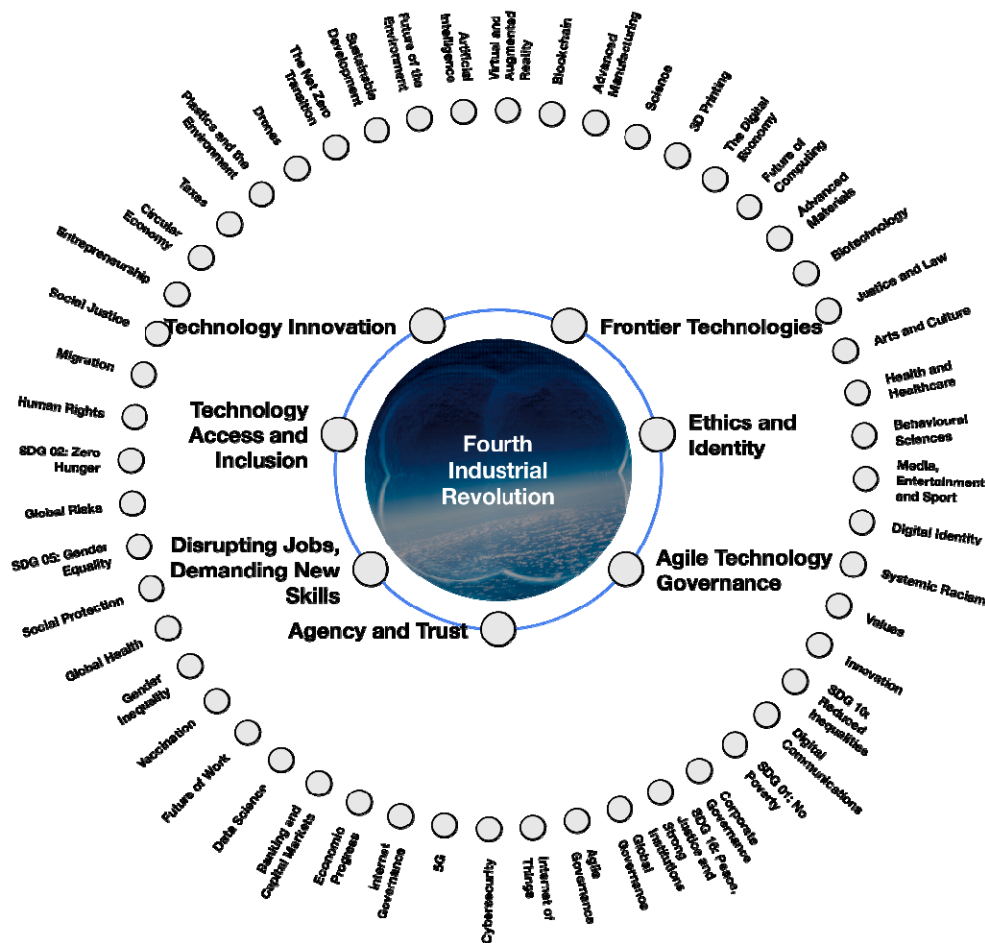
Fourth Industrial Revolution

Technology Innovation

Frontier Technologies

Technology Access and Inclusion

Ethics and Identity

Disrupting Jobs, Demanding New Skills

Agile Technology Governance

Agency and Trust

Blockchain

Advanced Manufacturing

Science

3D Printing

The Digital Economy

Future of Computing

Advanced Materials

Biotechnology

Justice and Law

Arts and Culture

Health and Healthcare

Behavioural Sciences

Media, Entertainment and Sport

Digital Identity

Systemic Racism

Values

Innovation

SDG 10: Reduced Inequalities

Digital Communications

SDG 01: No Poverty

Corporate Governance

SDG 16: Peace, Justice and Strong Institutions

Global Governance

Agile Governance

Internet of Things

Cybersecurity

5G

Internet Governance

Economic Progress

Banking and Capital Markets

Data Science

Future of Work

Vaccination

Gender Inequality

Global Health

Social Protection

SDG 05: Gender Equality

Global Risks

SDG 02: Zero Hunger

Human Rights

Migration

Social Justice

Entrepreneurship

Circular Economy

Taxes

Plastics and the Environment

Drones

The Net Zero Transition

Sustainable Development

Future of the Environment

Artificial Intelligence

Virtual and Augmented Reality